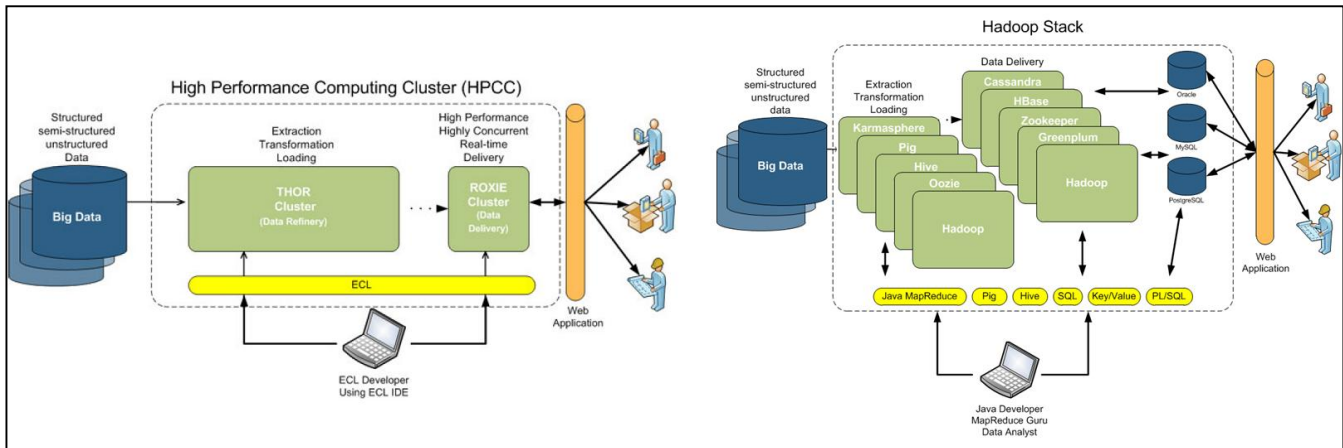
High Performance Computing Cluster (HPCC)

Structured semi-structured unstructured Data

Big Data

Extraction Transformation Loading

THOR Cluster (Data Refinery)

High Performance Highly Concurrent Real-time Delivery

ROXIE Cluster (Data Delivery)

ECL

Web Application

ECL Developer Using ECL IDE

Hadoop Stack

Structured semi-structured unstructured data

Big Data

Extraction Transformation Loading

Karmasphere

Pig

Hive

Oozie

Hadoop

Data Delivery

Cassandra

HBase

Zookeeper

Greenplum

Hadoop

Oracle

MySQL

PostgreSQL

Java MapReduce

Pig

Hive

SQL

Key/Value

PL/SQL

Web Application

Java Developer MapReduce Guru Data Analyst